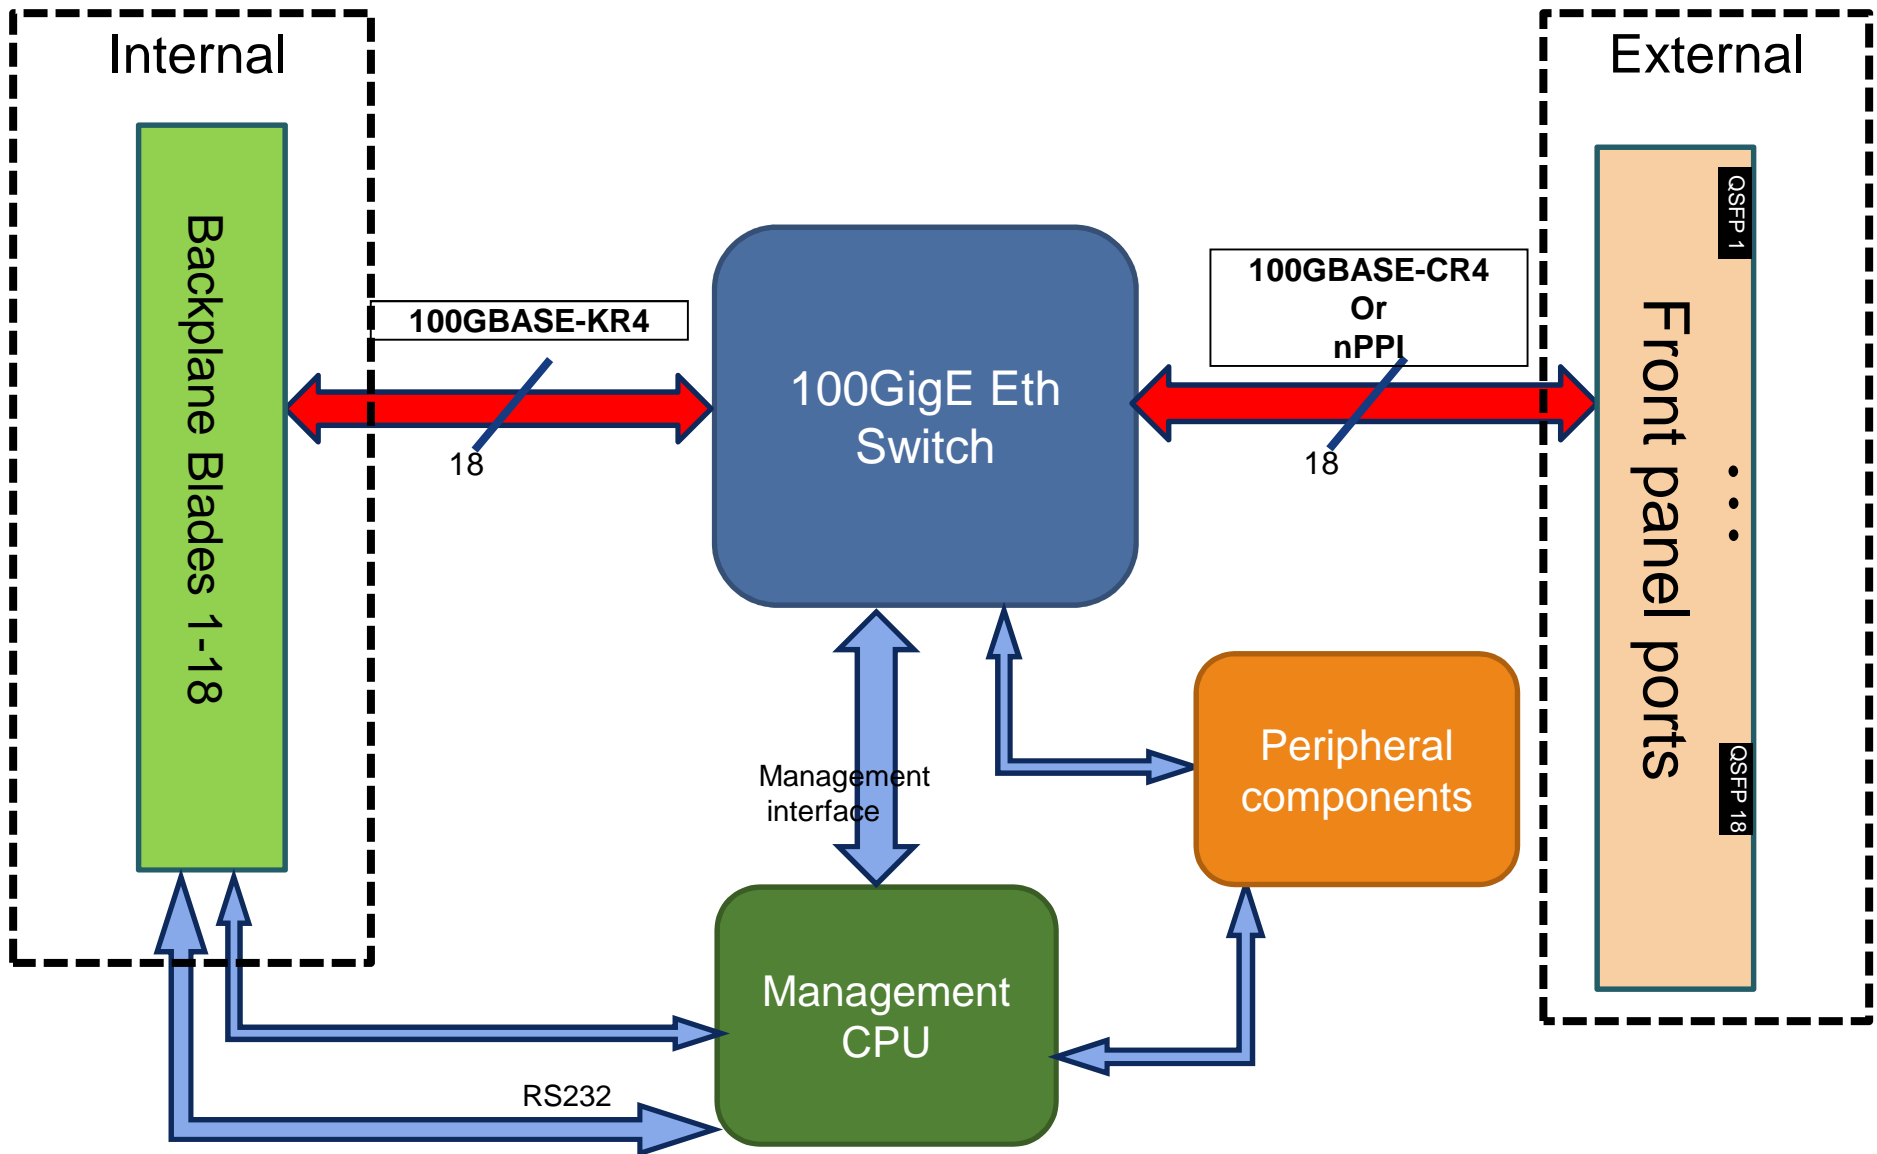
Internal

Backplane Blades 1-18

100GBASE-KR4

18

100GigE Eth Switch

100GBASE-CR4
Or
nPPI

18

External

QSFP 1

Front panel ports

QSFP 18

Management interface

Peripheral components

Management CPU

RS232